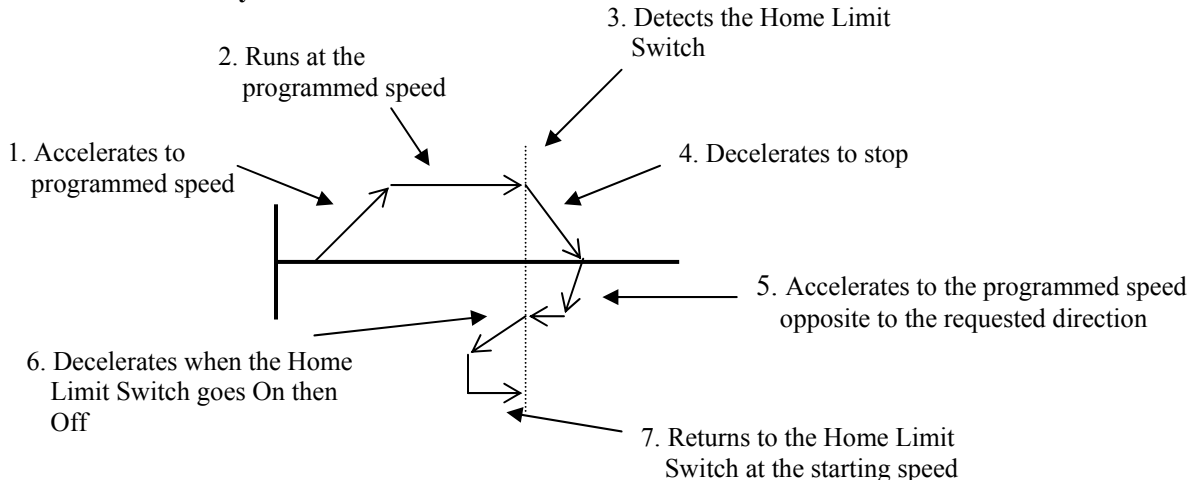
1. Accelerates to programmed speed

2. Runs at the programmed speed

3. Detects the Home Limit Switch

4. Decelerates to stop

5. Accelerates to the programmed speed opposite to the requested direction

6. Decelerates when the Home Limit Switch goes On then Off

7. Returns to the Home Limit Switch at the starting speed